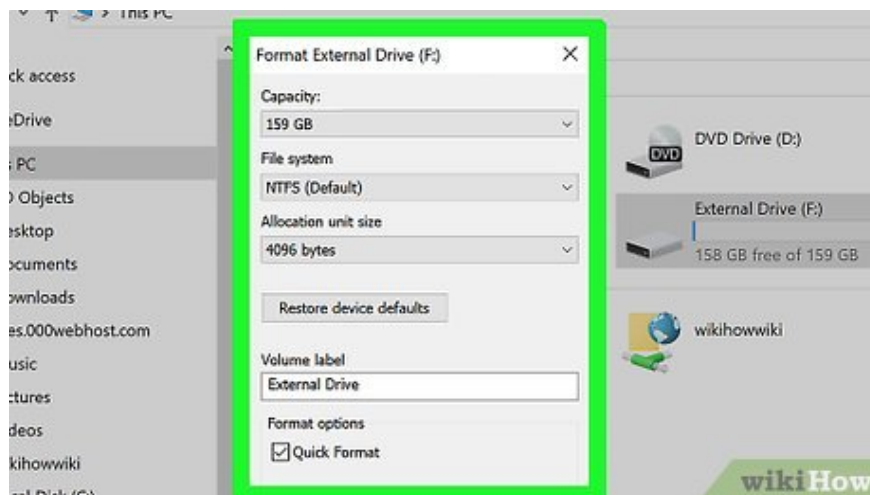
This PC

ck access
Drive
PC
Objects
sktop
cuments
wnloads
es.000webhost.com
usic
ctures
deos
kihowwiki
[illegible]

Format External Drive (F:)
Capacity:
159 GB
File system
NTFS (Default)
Allocation unit size
4096 bytes
Restore device defaults
Volume label
External Drive
Format options
Quick Format

DVD Drive (D:)
External Drive (F:)
158 GB free of 159 GB
wikihowwiki

wikiHow